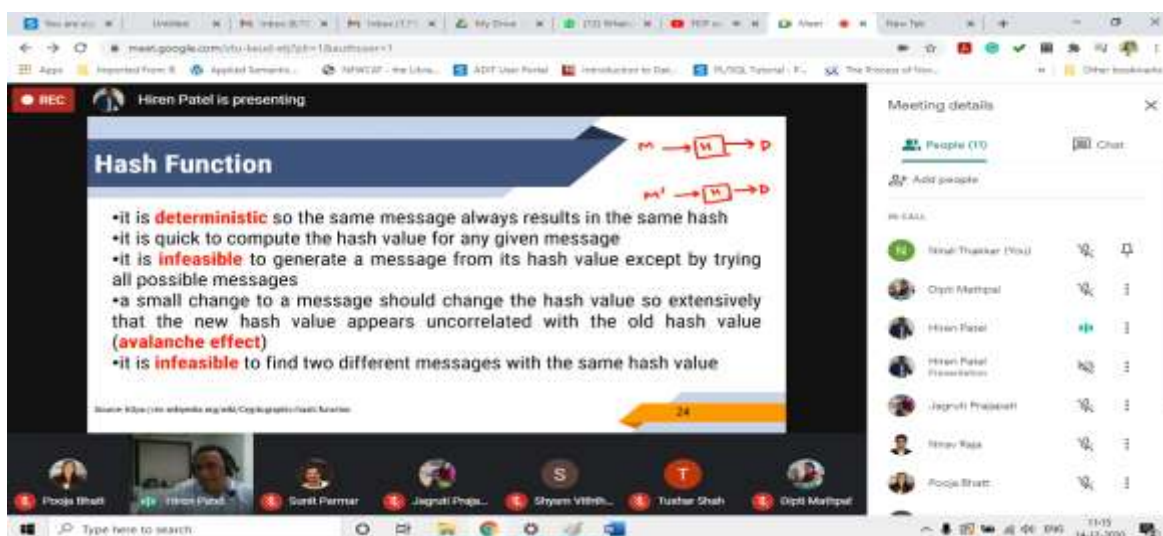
meet.google.com

REC

Hiren Patel is presenting

Hash Function

$m \rightarrow$ H $\rightarrow D$

$m' \rightarrow$ H $\rightarrow D$

•it is deterministic so the same message always results in the same hash
•it is quick to compute the hash value for any given message
•it is infeasible to generate a message from its hash value except by trying all possible messages
•a small change to a message should change the hash value so extensively that the new hash value appears uncorrelated with the old hash value (avalanche effect)
•it is infeasible to find two different messages with the same hash value

Source: https://en.wikipedia.org/wiki/Cryptographic_hash_function

24

Meeting details

People (11)

Chat

Add people

IN CALL

Nihal Thakkar (You)

Dipti Mathpal

Hiren Patel

Hiren Patel Presentation

Jagruti Prajapati

Nirav Raja

Pooja Bhatt

Pooja Bhatt

Hiren Patel

Sunit Parmar

Jagruti Praja...

S

Shyam Vitth...

T

Tushar Shah

Dipti Mathpal

Type here to search

ENG